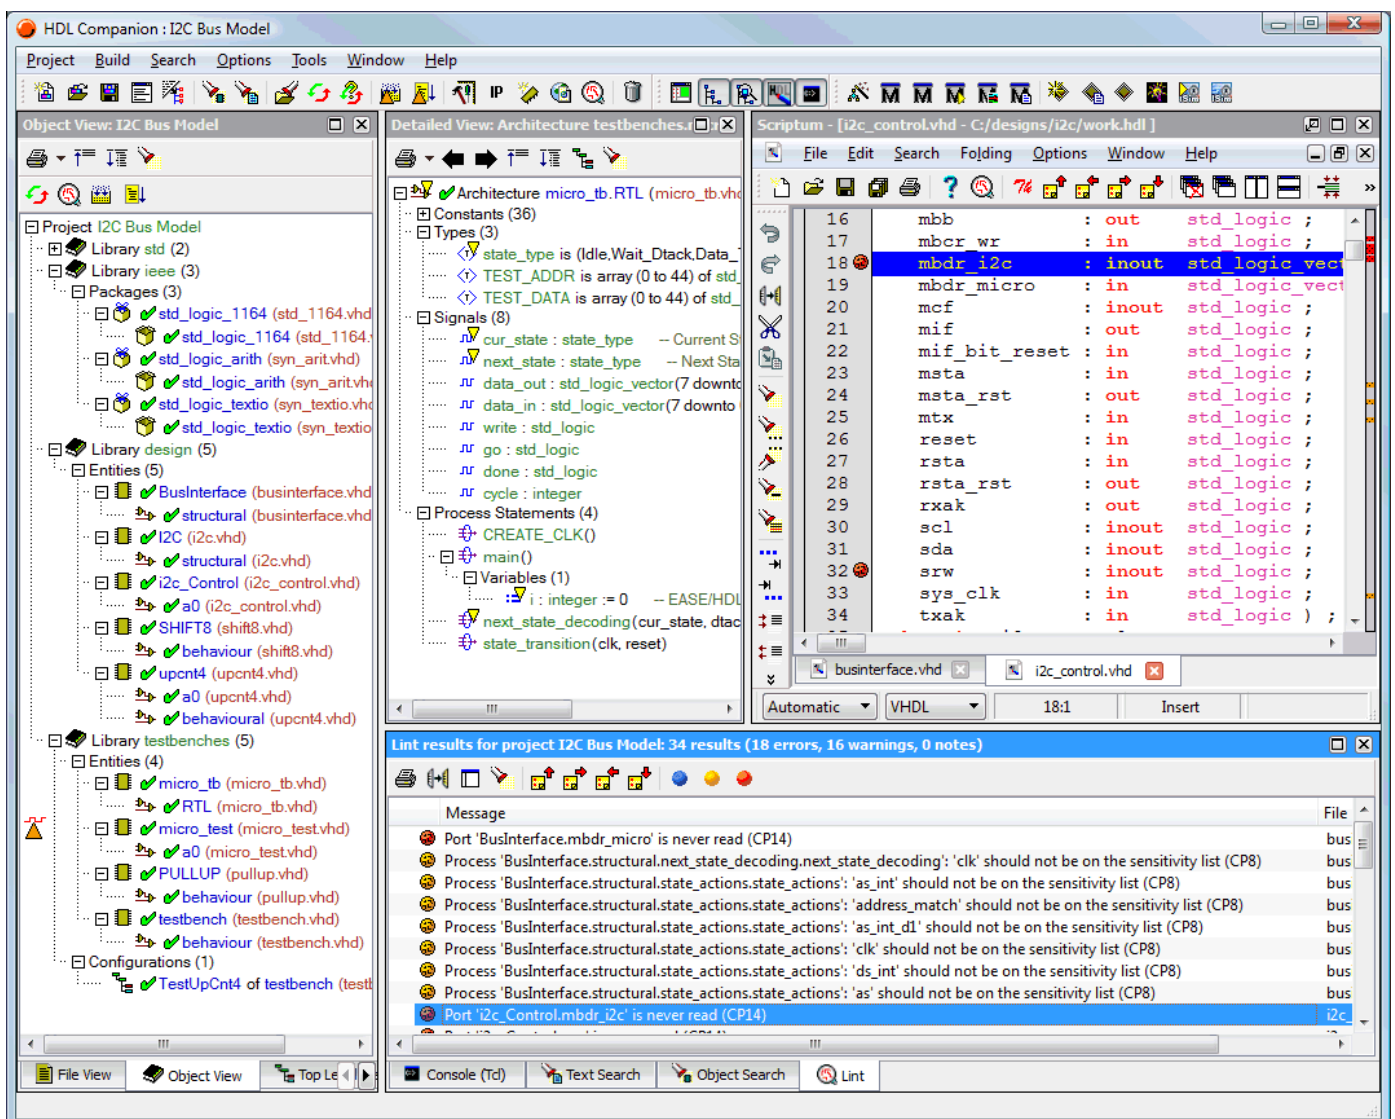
HDL Companion : I2C Bus Model

Project Build Search Options Tools Window Help

Object View: I2C Bus Model

Project I2C Bus Model
Library std (2)
Library ieee (3)
Packages (3)
std_logic_1164 (std_1164.vhd
std_logic_1164 (std_1164.
std_logic_arith (syn_arit.vhd)
std_logic_arith (syn_arit.vh
std_logic_textio (syn_textio.vh
std_logic_textio (syn_textio
Library design (5)
Entities (5)
BusInterface (businterface.vhd
structural (businterface.vhd
I2C (i2c.vhd)
structural (i2c.vhd)
i2c_Control (i2c_control.vhd)
a0 (i2c_control.vhd)
SHIFT8 (shift8.vhd)
behaviour (shift8.vhd)
upcnt4 (upcnt4.vhd)
a0 (upcnt4.vhd)
behavioural (upcnt4.vhd)
Library testbenches (5)
Entities (4)
micro_tb (micro_tb.vhd)
RTL (micro_tb.vhd)
micro_test (micro_test.vhd)
a0 (micro_test.vhd)
PULLUP (pullup.vhd)
behaviour (pullup.vhd)
testbench (testbench.vhd)
behaviour (testbench.vhd)
Configurations (1)
TestUpCnt4 of testbench (testl

File View Object View Top Le

Detailed View: Architecture testbenches.r

Architecture micro_tb.RTL (micro_tb.vhd
Constants (36)
Types (3)
state_type is (Idle,Wait_Dtack,Data_
TEST_ADDR is array (0 to 44) of std_
TEST_DATA is array (0 to 44) of std_
Signals (8)
cur_state : state_type -- Current S
next_state : state_type -- Next Sta
data_out : std_logic_vector(7 downto
data_in : std_logic_vector(7 downto
write : std_logic
go : std_logic
done : std_logic
cycle : integer
Process Statements (4)
CREATE_CLK()
main()
Variables (1)
i : integer := 0 -- EASE/HDL
next_state_decoding(cur_state, dtac
state_transition(clk, reset)

Scriptum - [i2c_control.vhd - C:/designs/i2c/work.hdl ]

File Edit Search Folding Options Window Help

16 mbb : out std_logic ;
17 mbcr_wr : in std_logic ;
18 mbdr_i2c : inout std_logic_vect
19 mbdr_micro : in std_logic_vect
20 mcf : inout std_logic ;
21 mif : out std_logic ;
22 mif_bit_reset : in std_logic ;
23 msta : in std_logic ;
24 msta_rst : out std_logic ;
25 mtx : in std_logic ;
26 reset : in std_logic ;
27 rsta : in std_logic ;
28 rsta_rst : out std_logic ;
29 rxak : out std_logic ;
30 scl : inout std_logic ;
31 sda : inout std_logic ;
32 srw : inout std_logic ;
33 sys_clk : in std_logic ;
34 txak : in std_logic ) ;

businterface.vhd i2c_control.vhd

Automatic VHDL 18:1 Insert

Lint results for project I2C Bus Model: 34 results (18 errors, 16 warnings, 0 notes)

| Message | File |
|---|---|
| Port 'BusInterface.mbdr_micro' is never read (CP14) | bus |
| Process 'BusInterface.structural.next_state_decoding.next_state_decoding': 'clk' should not be on the sensitivity list (CP8) | bus |
| Process 'BusInterface.structural.state_actions.state_actions': 'as_int' should not be on the sensitivity list (CP8) | bus |
| Process 'BusInterface.structural.state_actions.state_actions': 'address_match' should not be on the sensitivity list (CP8) | bus |
| Process 'BusInterface.structural.state_actions.state_actions': 'as_int_d1' should not be on the sensitivity list (CP8) | bus |
| Process 'BusInterface.structural.state_actions.state_actions': 'clk' should not be on the sensitivity list (CP8) | bus |
| Process 'BusInterface.structural.state_actions.state_actions': 'ds_int' should not be on the sensitivity list (CP8) | bus |
| Process 'BusInterface.structural.state_actions.state_actions': 'as' should not be on the sensitivity list (CP8) | bus |
| Port 'i2c_Control.mbdr_i2c' is never read (CP14) | i2c_ |

Console (Tcl) Text Search Object Search Lint